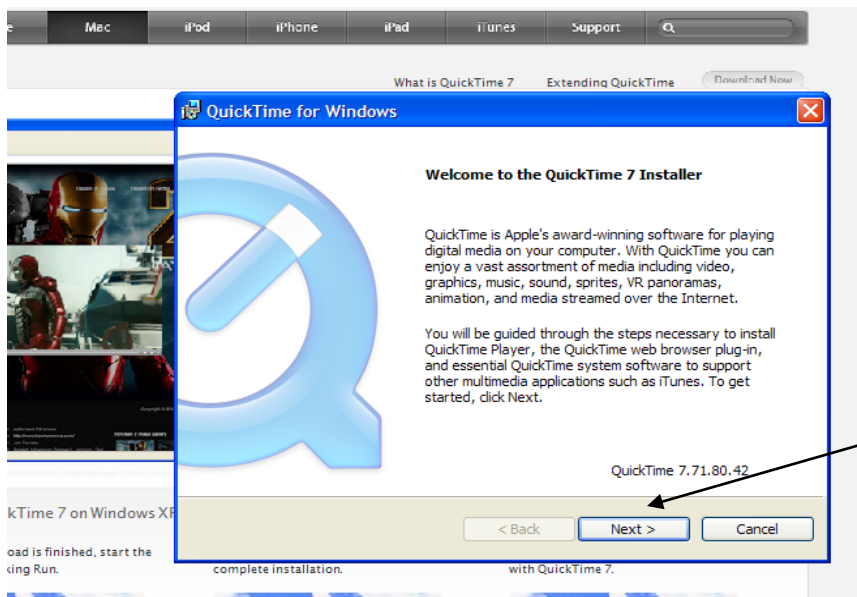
e Mac iPod iPhone iPad iTunes Support

What is QuickTime 7 Extending QuickTime Download Now

QuickTime for Windows

Welcome to the QuickTime 7 Installer

QuickTime is Apple's award-winning software for playing digital media on your computer. With QuickTime you can enjoy a vast assortment of media including video, graphics, music, sound, sprites, VR panoramas, animation, and media streamed over the Internet.

You will be guided through the steps necessary to install QuickTime Player, the QuickTime web browser plug-in, and essential QuickTime system software to support other multimedia applications such as iTunes. To get started, click Next.

QuickTime 7.71.80.42

< Back Next > Cancel

ckTime 7 on Windows XP

oad is finished, start the king Run.

complete installation.

with QuickTime 7.